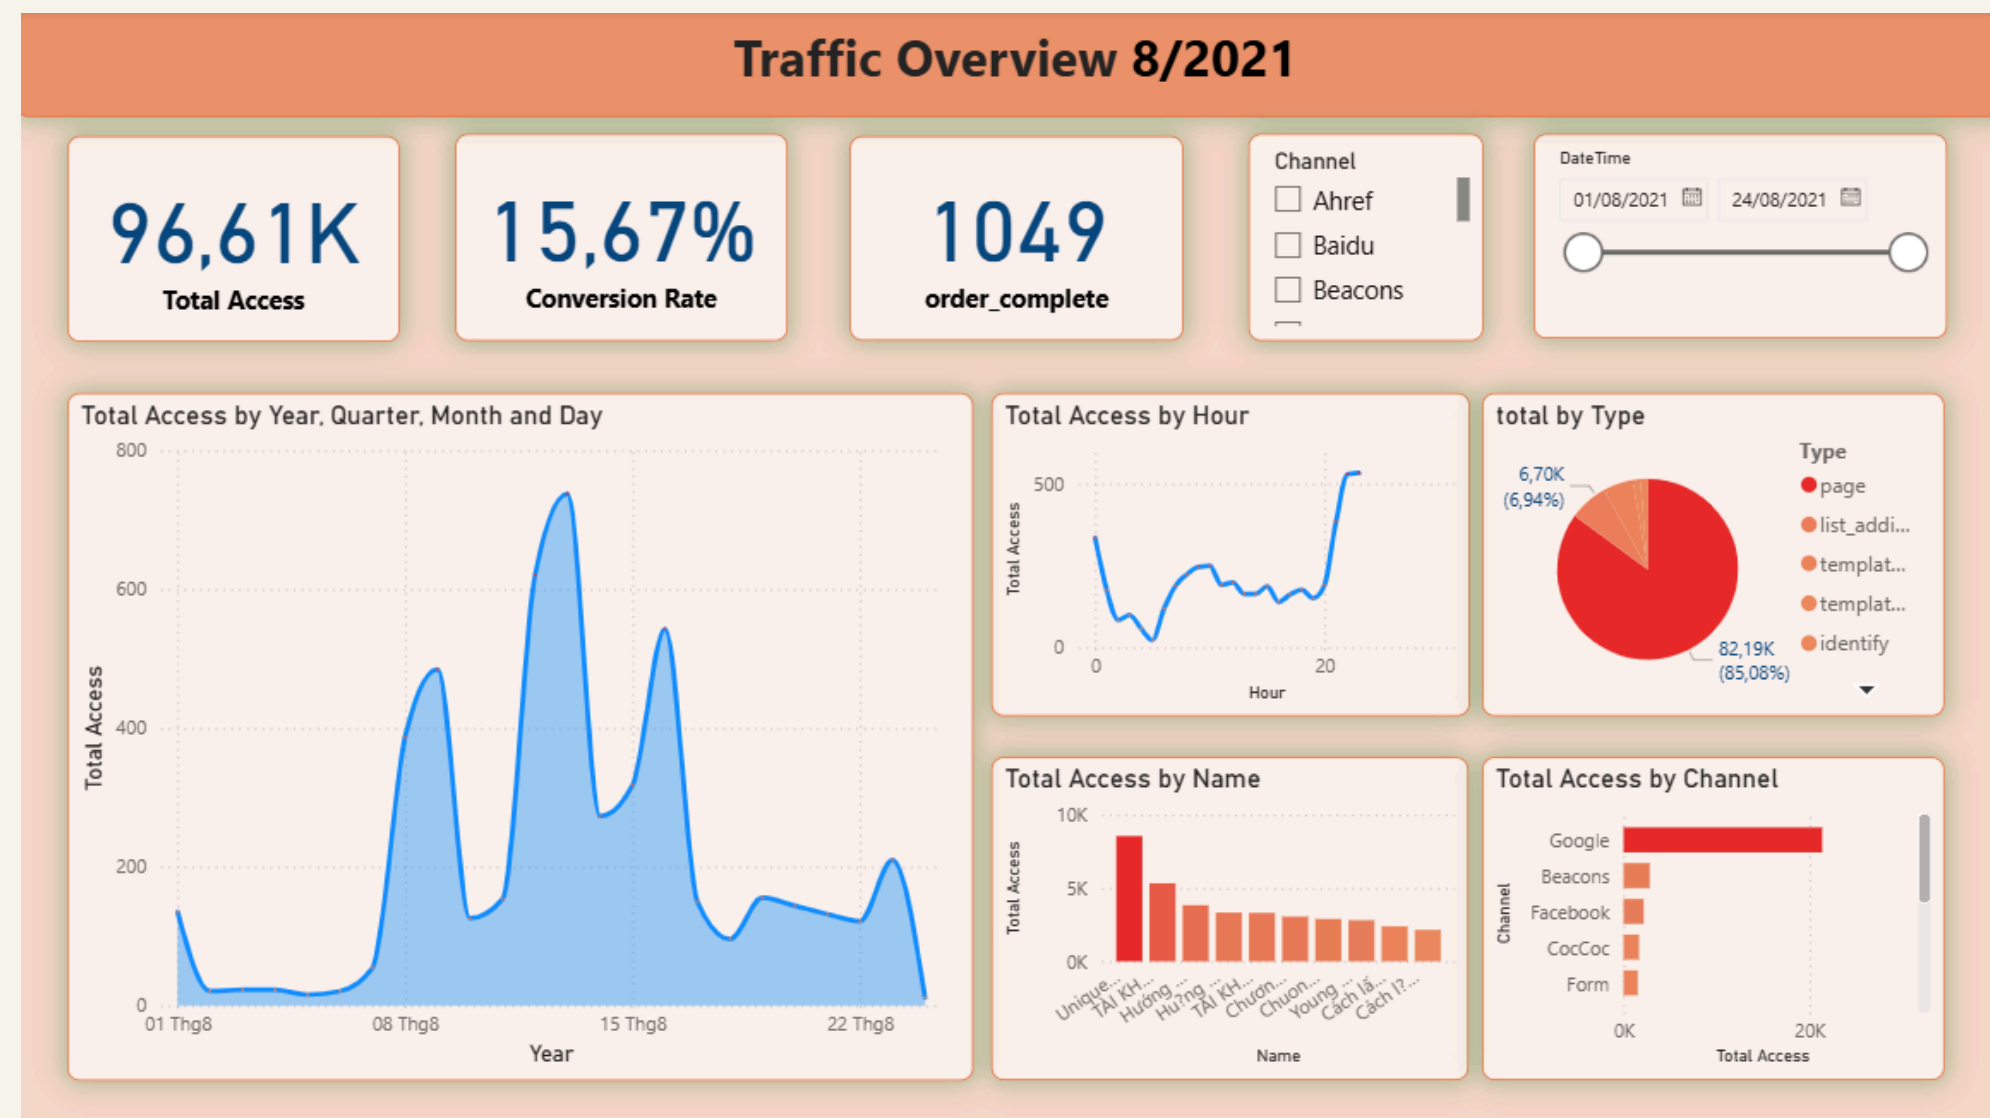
Traffic Overview 8/2021

96,61K
Total Access

15,67%
Conversion Rate

1049
order_complete

Channel
Ahref
Baidu
Beacons

DateTime
01/08/2021
24/08/2021

Total Access by Year, Quarter, Month and Day
800
600
400
200
0
Total Access
01 Thg8
08 Thg8
15 Thg8
22 Thg8
Year

Total Access by Hour
500
0
Total Access
0
20
Hour

total by Type
6,70K (6,94%)
82,19K (85,08%)
Type
page
list_addi...
templat...
templat...
identify

Total Access by Name
10K
5K
0K
Total Access
Unique...
TẢI KH...
Hướng ...
Hu?ng ...
TẢI KH...
Chươn...
Chuon...
Young ...
Cách lấ...
Cach l?...
Name

Total Access by Channel
Google
Beacons
Facebook
CocCoc
Form
Channel
0K
20K
Total Access